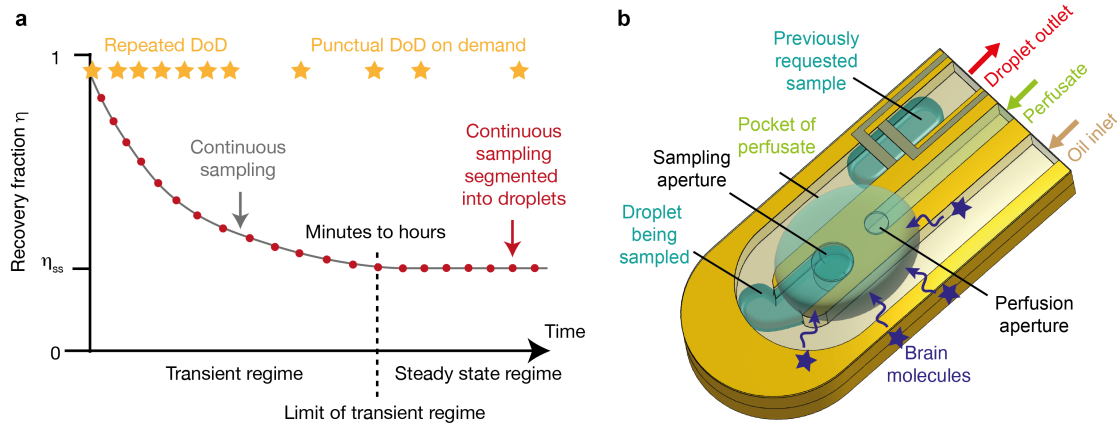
a

Repeated DoD

Punctual DoD on demand

1

Recovery fraction $\eta$

Continuous sampling

Continuous sampling segmented into droplets

Minutes to hours

$\eta_{ss}$

Time

0

Transient regime

Steady state regime

Limit of transient regime

b

Previously requested sample

Droplet outlet

Perfusate

Oil inlet

Pocket of perfusate

Sampling aperture

Droplet being sampled

Perfusion aperture

Brain molecules